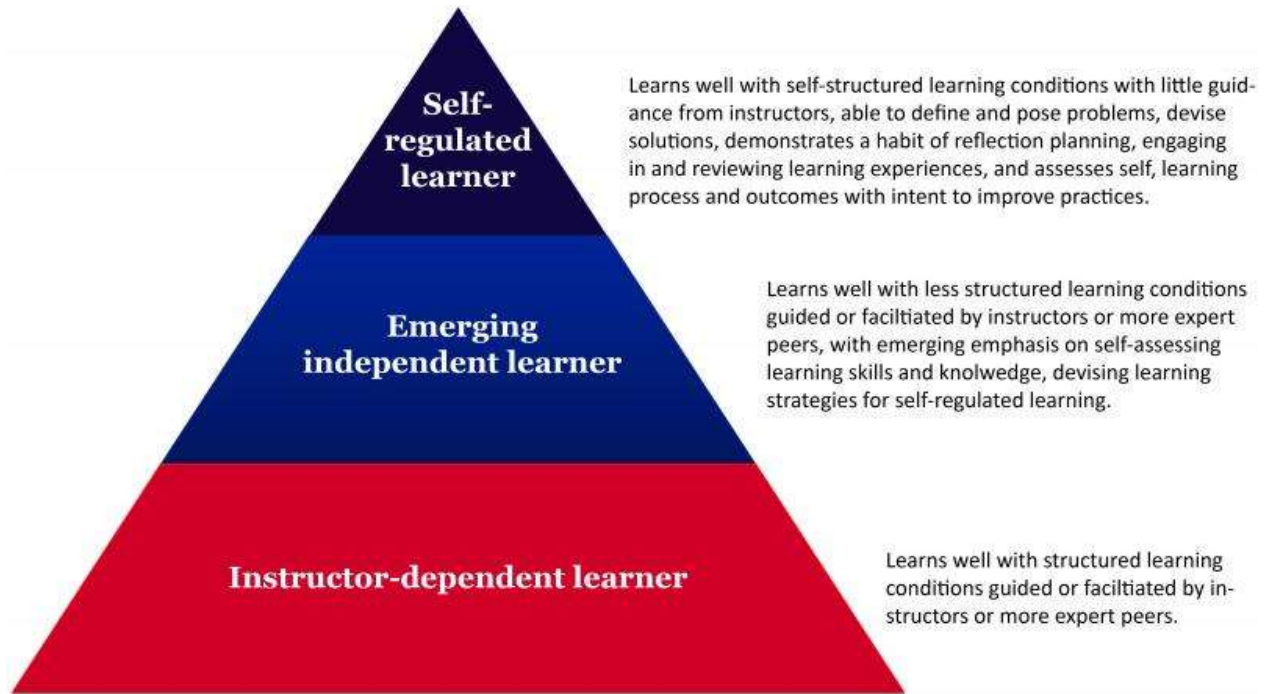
Self-regulated learner

Learns well with self-structured learning conditions with little guidance from instructors, able to define and pose problems, devise solutions, demonstrates a habit of reflection planning, engaging in and reviewing learning experiences, and assesses self, learning process and outcomes with intent to improve practices.

Emerging independent learner

Learns well with less structured learning conditions guided or faciltiated by instructors or more expert peers, with emerging emphasis on self-assessing learning skills and knolwedge, devising learning strategies for self-regulated learning.

Instructor-dependent learner

Learns well with structured learning conditions guided or faciltiated by instructors or more expert peers.